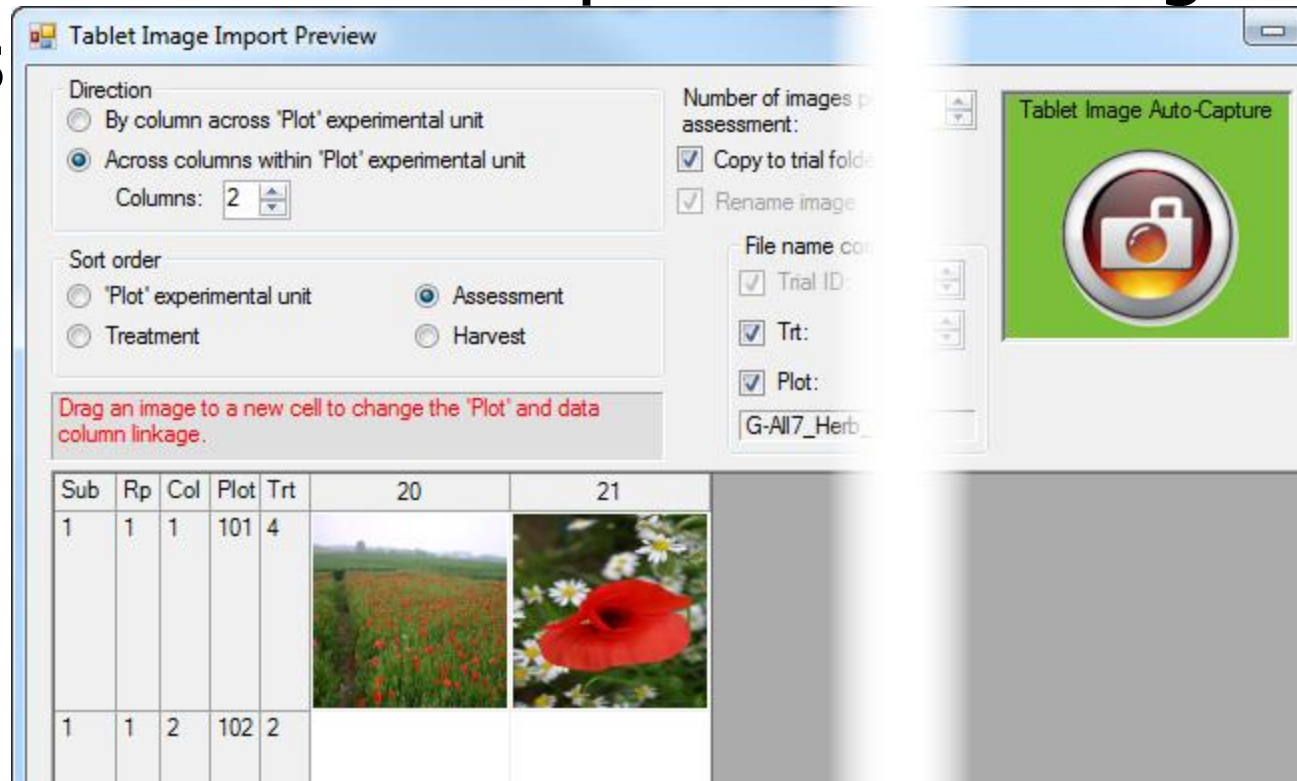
Tablet Image Import Preview

Direction
By column across 'Plot' experimental unit
Across columns within 'Plot' experimental unit
Columns: 2

Number of images p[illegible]
assessment:
Copy to trial fold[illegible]
Rename image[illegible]
File name co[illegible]
Trial ID:
Trt:
Plot:
G-All7_Herb_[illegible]

Tablet Image Auto-Capture

Sort order
'Plot' experimental unit
Assessment
Treatment
Harvest

Drag an image to a new cell to change the 'Plot' and data column linkage.

| Sub | Rp | Col | Plot | Trt | 20 | 21 |
|---|---|---|---|---|---|---|
| 1 | 1 | 1 | 101 | 4 | | |
| 1 | 1 | 2 | 102 | 2 | | |